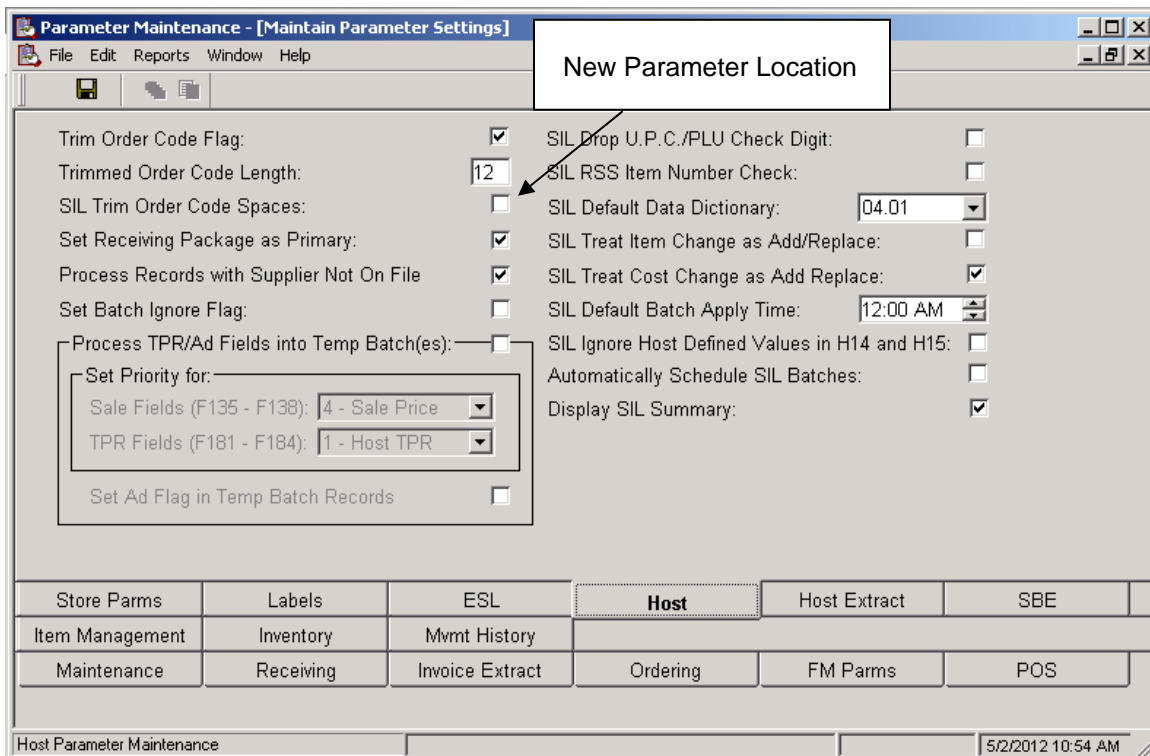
Parameter Maintenance - [Maintain Parameter Settings]
File Edit Reports Window Help

New Parameter Location

Trim Order Code Flag:
Trimmed Order Code Length: 12
SIL Trim Order Code Spaces:
Set Receiving Package as Primary:
Process Records with Supplier Not On File
Set Batch Ignore Flag:
Process TPR/Ad Fields into Temp Batch(es):
Set Priority for:
Sale Fields (F135 - F138): 4 - Sale Price
TPR Fields (F181 - F184): 1 - Host TPR
Set Ad Flag in Temp Batch Records

SIL Drop U.P.C./PLU Check Digit:
SIL RSS Item Number Check:
SIL Default Data Dictionary: 04.01
SIL Treat Item Change as Add/Replace:
SIL Treat Cost Change as Add Replace:
SIL Default Batch Apply Time: 12:00 AM
SIL Ignore Host Defined Values in H14 and H15:
Automatically Schedule SIL Batches:
Display SIL Summary:

| Store Parms | Labels | ESL | Host | Host Extract | SBE |
|---|---|---|---|---|---|
| Item Management | Inventory | Mvmt History | | | |
| Maintenance | Receiving | Invoice Extract | Ordering | FM Parms | POS |

Host Parameter Maintenance
5/2/2012 10:54 AM